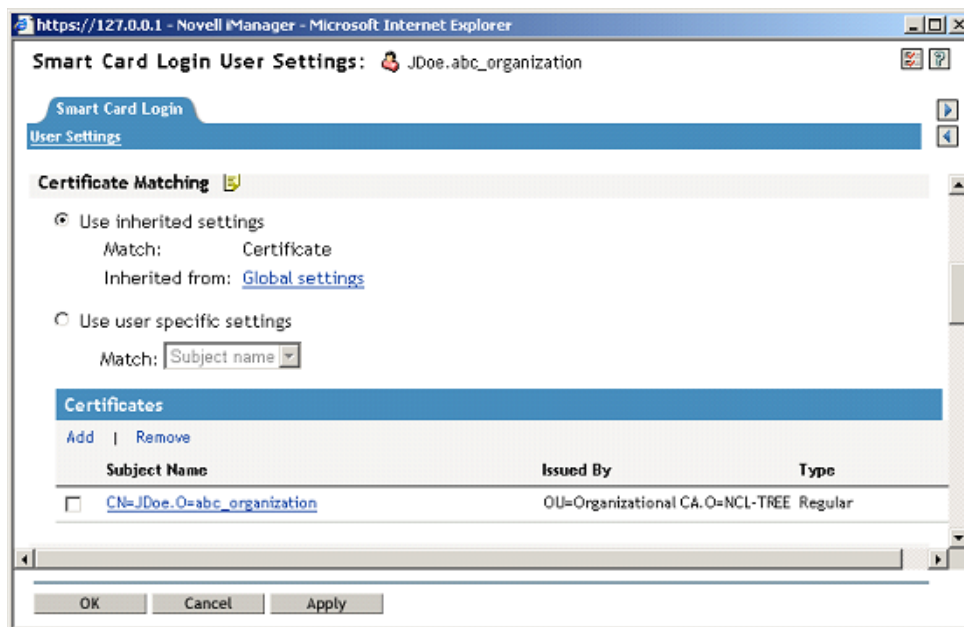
https://127.0.0.1 - Novell iManager - Microsoft Internet Explorer

Smart Card Login User Settings: JDoe.abc_organization

Smart Card Login

User Settings

Certificate Matching

Use inherited settings

Match: Certificate

Inherited from: Global settings

Use user specific settings

Match: Subject name

Certificates

Add | Remove

| | Subject Name | Issued By | Type |
|---|---|---|---|
| ☐ | CN=JDoe.O=abc_organization | OU=Organizational CA.O=NCL-TREE | Regular |

OK Cancel Apply